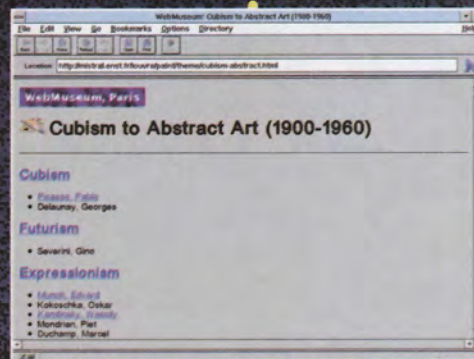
WebMuseum: Cubism to Abstract Art (1900-1960)

File Edit View Go Bookmarks Options Directory

Location: http://mistral.enst.fr/louvre/paint/theme/cubism-abstract.html

WebMuseum, Paris

Cubism to Abstract Art (1900-1960)

Cubism

• Picasso, Pablo
• Delaunay, Georges

Futurism

• Severini, Gino

Expressionism

• Munch, Edvard
• Kokoschka, Oskar
• Kandinsky, Wassily
• Mondrian, Piet
• Duchamp, Marcel